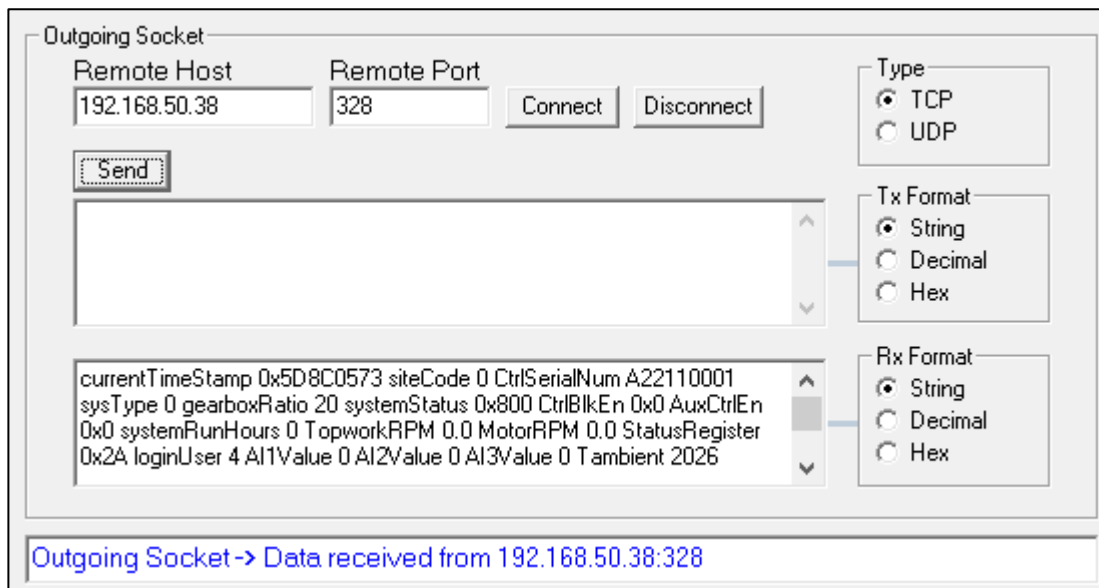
Outgoing Socket

Remote Host
192.168.50.38

Remote Port
328

Connect

Disconnect

Type
TCP
UDP

Send

Tx Format
String
Decimal
Hex

currentTimeStamp 0x5D8C0573 siteCode 0 CtrlSerialNum A22110001 sysType 0 gearboxRatio 20 systemStatus 0x800 CtrlBlkEn 0x0 AuxCtrlEn 0x0 systemRunHours 0 TopworkRPM 0.0 MotorRPM 0.0 StatusRegister 0x2A loginUser 4 AI1Value 0 AI2Value 0 AI3Value 0 Tambient 2026

Rx Format
String
Decimal
Hex

Outgoing Socket -> Data received from 192.168.50.38:328